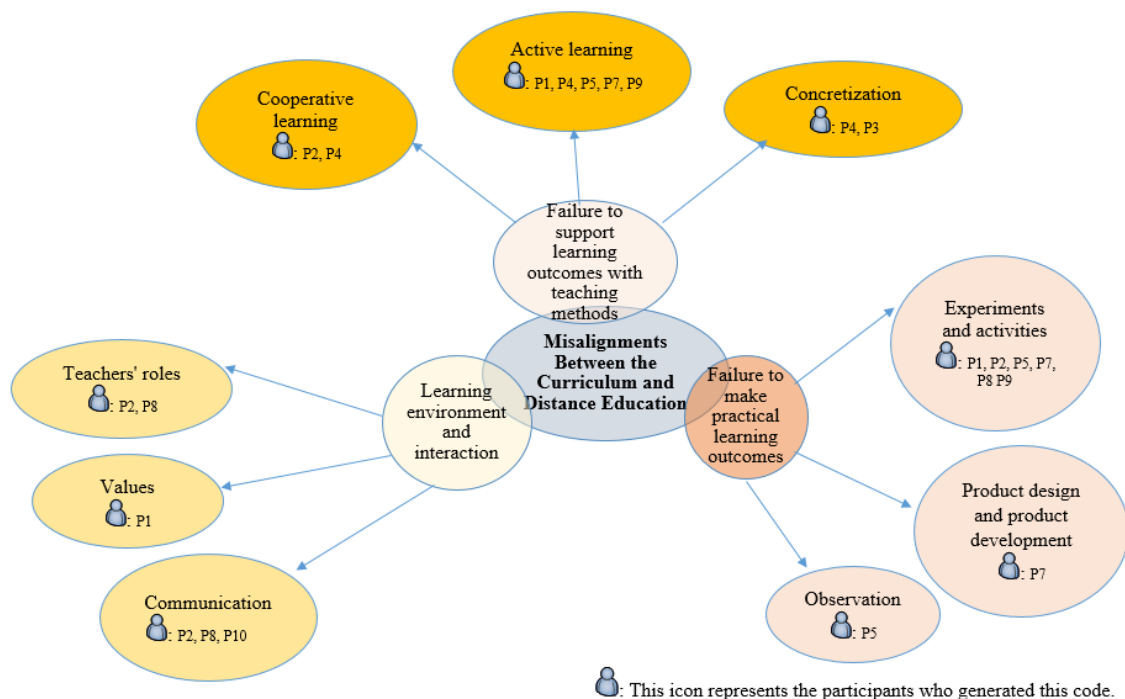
Active learning
: P1, P4, P5, P7, P9

Cooperative learning
: P2, P4

Concretization
: P4, P3

Failure to support learning outcomes with teaching methods

Misalignments Between the Curriculum and Distance Education

Experiments and activities
: P1, P2, P5, P7, P8 P9

Teachers' roles
: P2, P8

Learning environment and interaction

Failure to make practical learning outcomes

Values
: P1

Product design and product development
: P7

Communication
: P2, P8, P10

Observation
: P5

: This icon represents the participants who generated this code.